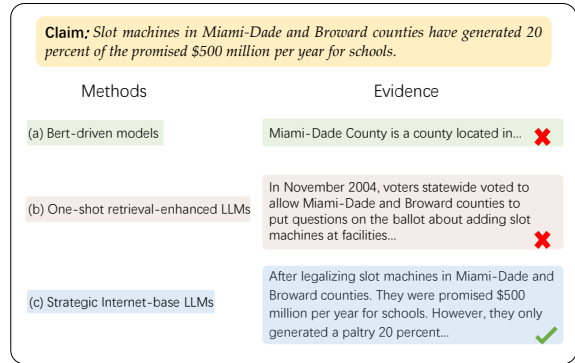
**Claim:** *Slot machines in Miami-Dade and Broward counties have generated 20 percent of the promised \$500 million per year for schools.*

Methods

Evidence

(a) Bert-driven models

Miami-Dade County is a county located in...

(b) One-shot retrieval-enhanced LLMs

In November 2004, voters statewide voted to allow Miami-Dade and Broward counties to put questions on the ballot about adding slot machines at facilities...

(c) Strategic Internet-base LLMs

After legalizing slot machines in Miami-Dade and Broward counties. They were promised \$500 million per year for schools. However, they only generated a paltry 20 percent...